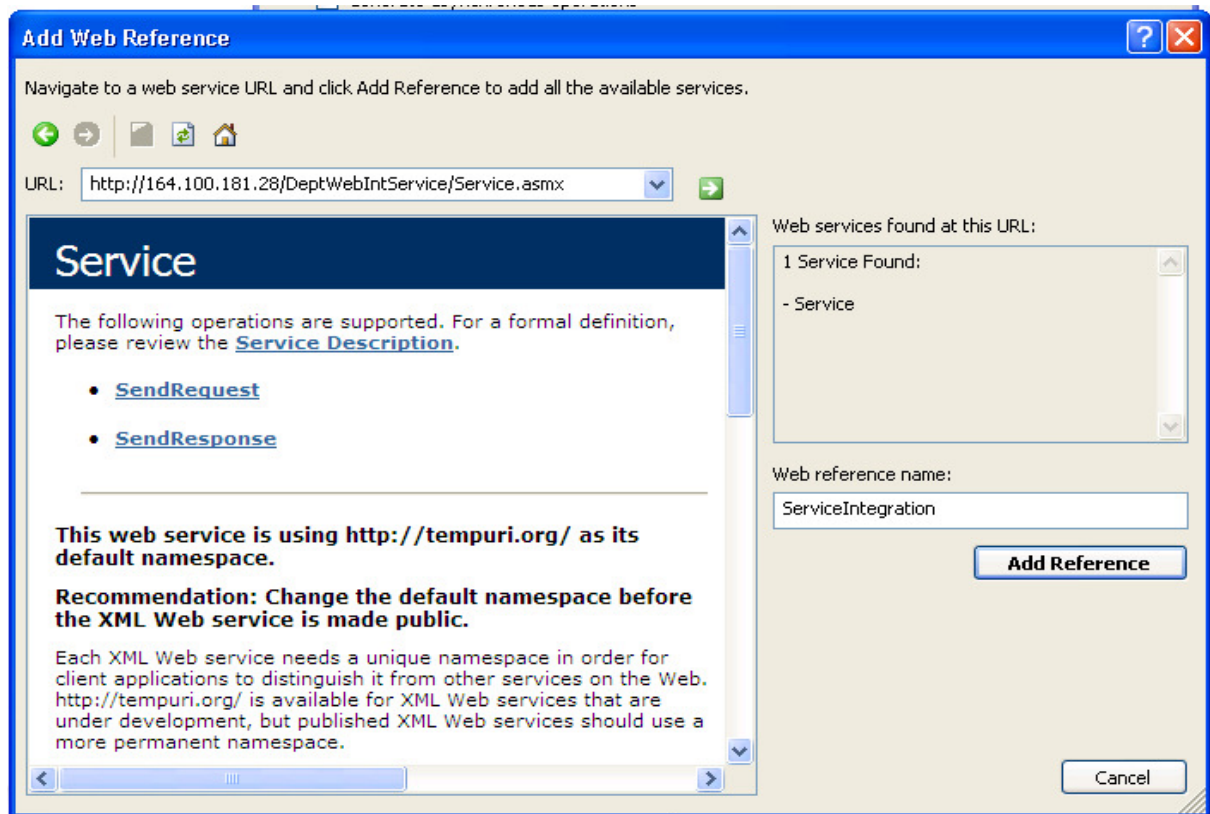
Add Web Reference

Navigate to a web service URL and click Add Reference to add all the available services.

URL: http://164.100.181.28/DeptWebIntService/Service.asmx

Service

The following operations are supported. For a formal definition, please review the Service Description.

- SendRequest
- SendResponse

This web service is using http://tempuri.org/ as its default namespace.

Recommendation: Change the default namespace before the XML Web service is made public.

Each XML Web service needs a unique namespace in order for client applications to distinguish it from other services on the Web. http://tempuri.org/ is available for XML Web services that are under development, but published XML Web services should use a more permanent namespace.

Web services found at this URL:

1 Service Found:

- Service

Web reference name:

ServiceIntegration

Add Reference

Cancel